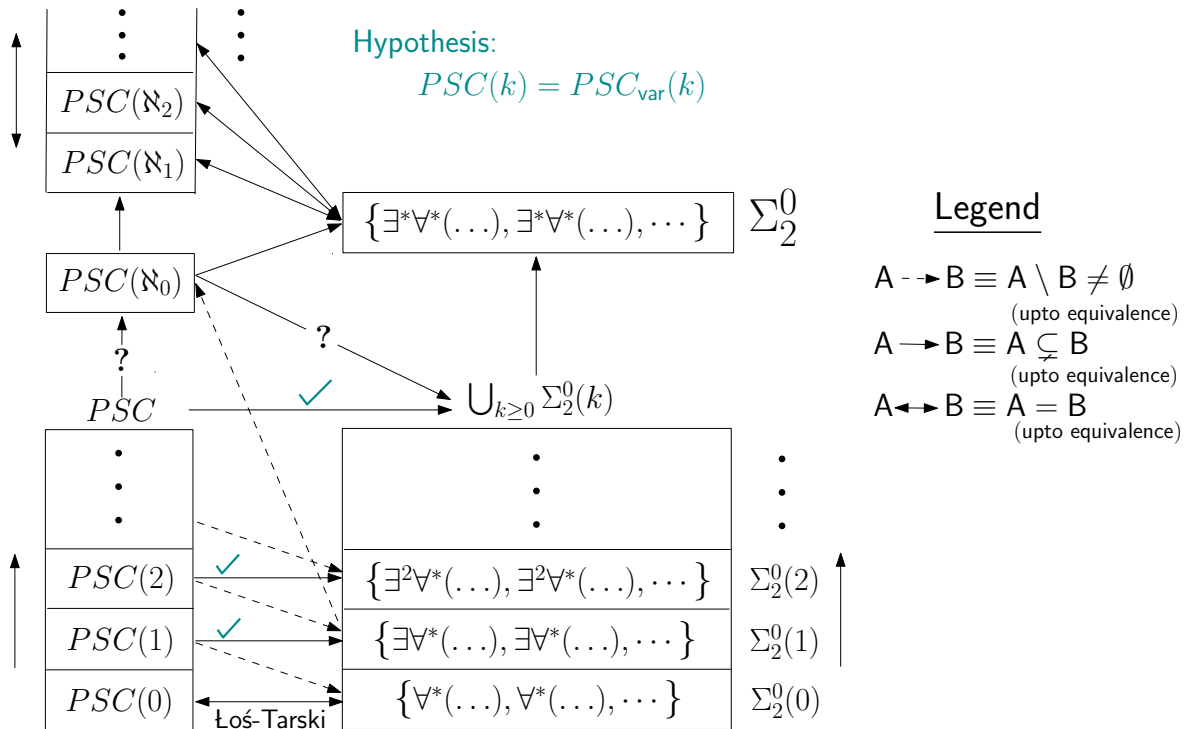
Hypothesis:
$PSC(k) = PSC_{\text{var}}(k)$

$PSC(\aleph_2)$

$PSC(\aleph_1)$

$\{\exists^*\forall^*(\ldots), \exists^*\forall^*(\ldots), \cdots\}$ $\Sigma_2^0$

Legend

A --> B $\equiv$ A $\setminus$ B $\neq \emptyset$
(upto equivalence)

A → B $\equiv$ A $\subsetneq$ B
(upto equivalence)

A ↔ B $\equiv$ A = B
(upto equivalence)

$PSC(\aleph_0)$

?

?

$PSC$

$\bigcup_{k\geq 0} \Sigma_2^0(k)$

$PSC(2)$

$\{\exists^2\forall^*(\ldots), \exists^2\forall^*(\ldots), \cdots\}$ $\Sigma_2^0(2)$

$PSC(1)$

$\{\exists\forall^*(\ldots), \exists\forall^*(\ldots), \cdots\}$ $\Sigma_2^0(1)$

$PSC(0)$

Łoś-Tarski

$\{\forall^*(\ldots), \forall^*(\ldots), \cdots\}$ $\Sigma_2^0(0)$